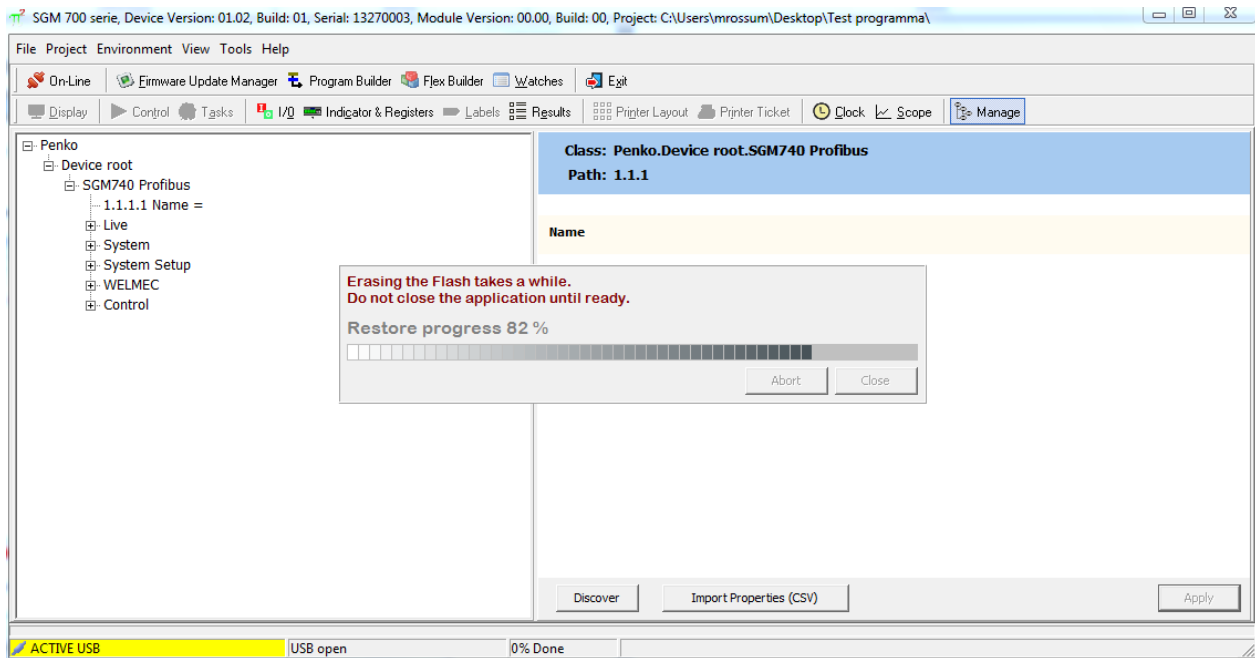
SGM 700 serie, Device Version: 01.02, Build: 01, Serial: 13270003, Module Version: 00.00, Build: 00, Project: C:\Users\mrossum\Desktop\Test programma\

File Project Environment View Tools Help

On-Line | Firmware Update Manager | Program Builder | Flex Builder | Watches | Exit

Display | Control | Tasks | I/O | Indicator & Registers | Labels | Results | Printer Layout | Printer Ticket | Clock | Scope | Manage

Penko
Device root
SGM740 Profibus
1.1.1.1 Name =
Live
System
System Setup
WELMEC
Control

Class: Penko.Device root.SGM740 Profibus
Path: 1.1.1

Name

Erasing the Flash takes a while.
Do not close the application until ready.

Restore progress 82 %

Abort | Close

Discover | Import Properties (CSV) | Apply

ACTIVE USB | USB open | 0% Done